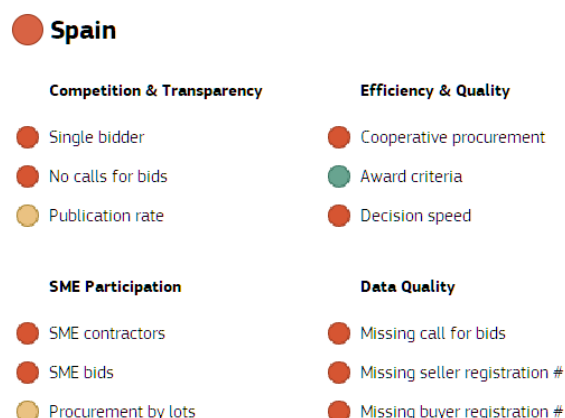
Spain

Competition & Transparency

Single bidder

No calls for bids

Publication rate

Efficiency & Quality

Cooperative procurement

Award criteria

Decision speed

SME Participation

SME contractors

SME bids

Procurement by lots

Data Quality

Missing call for bids

Missing seller registration #

Missing buyer registration #